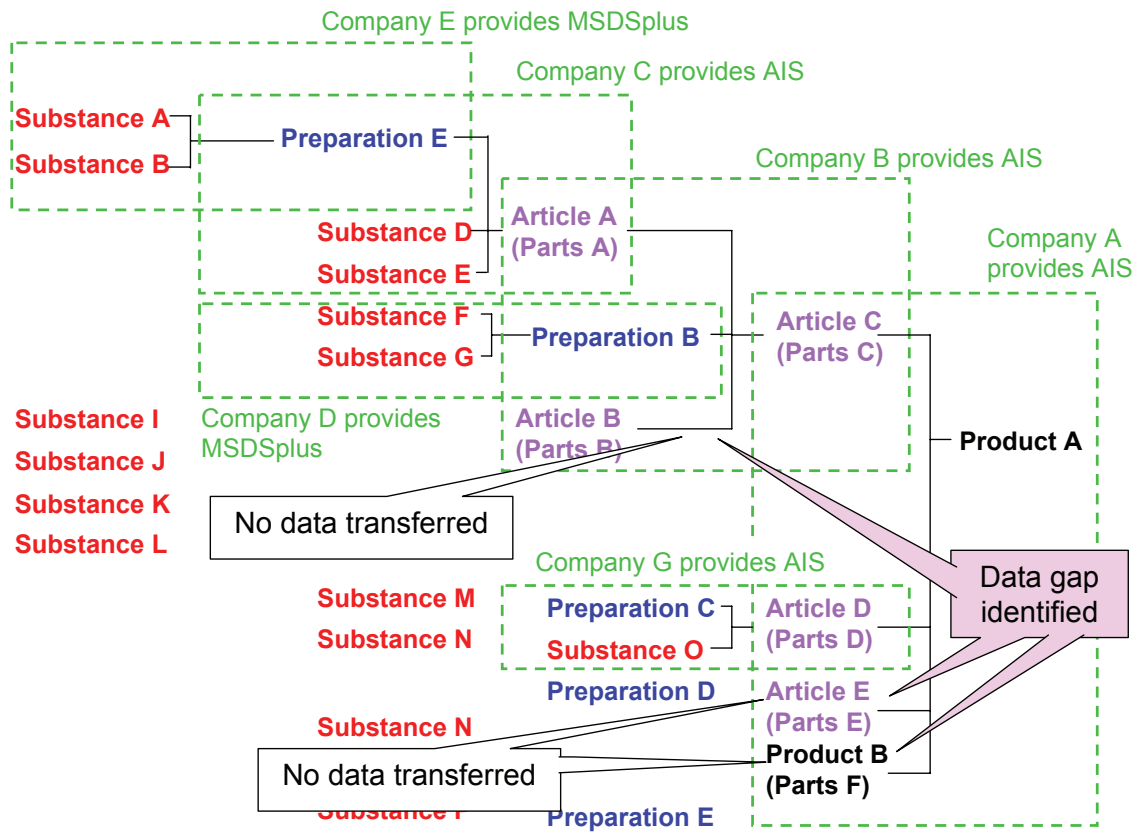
Company E provides MSDSplus

Company C provides AIS

Substance A
Substance B

Preparation E

Company B provides AIS

Substance D
Substance E

Article A
(Parts A)

Company A provides AIS

Substance F
Substance G

Preparation B

Article C
(Parts C)

Substance I
Substance J
Substance K
Substance L

Company D provides MSDSplus

Article B
(Parts B)

Product A

No data transferred

Company G provides AIS

Data gap identified

Substance M
Substance N

Preparation C
Substance O

Article D
(Parts D)

Preparation D

Article E
(Parts E)

Substance N

No data transferred

Product B
(Parts F)

Substance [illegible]

Preparation E